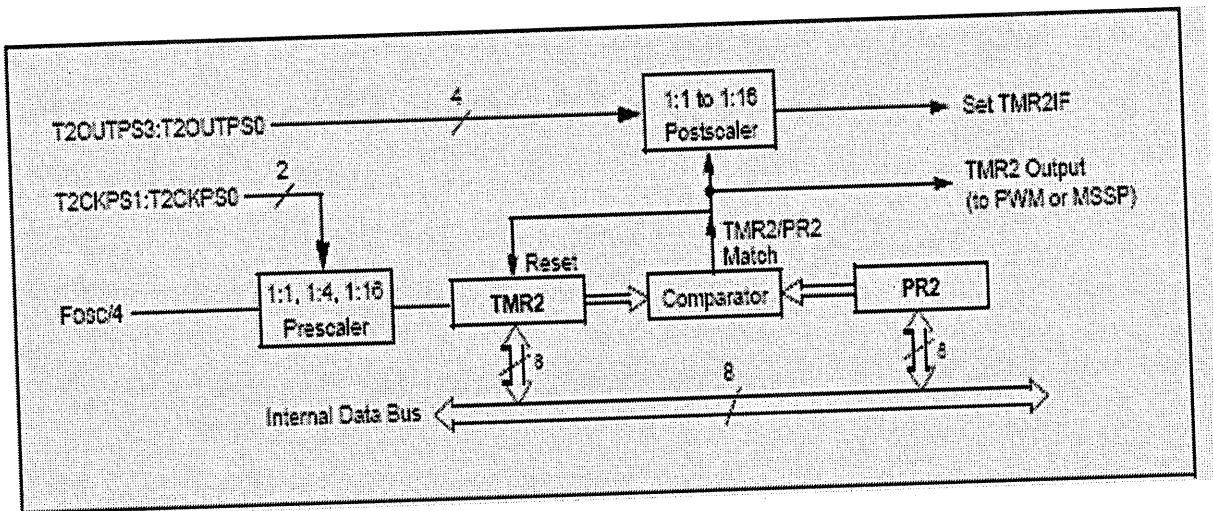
T2OUTPS3:T2OUTPS0

4

1:1 to 1:16
Postscaler

Set TMR2IF

2

T2CKPS1:T2CKPS0

TMR2 Output
(to PWM or MSSP)

TMR2/PR2
Match

Reset

Fosc/4

1:1, 1:4, 1:16
Prescaler

TMR2

Comparator

PR2

8

8

8

Internal Data Bus